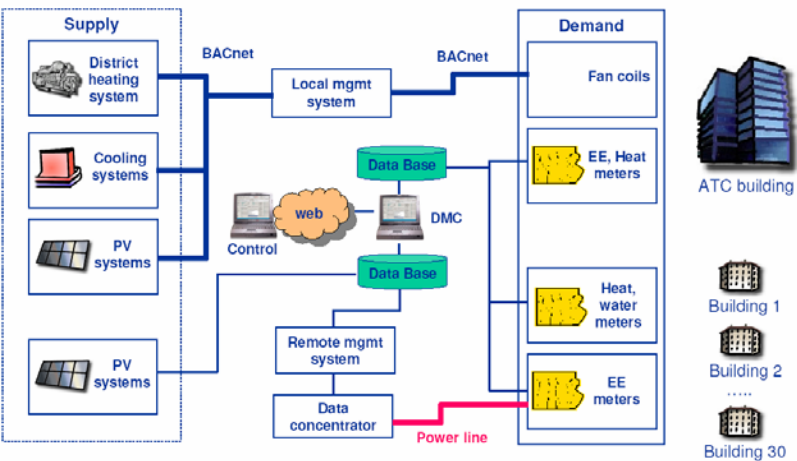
Supply

District heating system

Cooling systems

PV systems

PV systems

BACnet

Local mgmt system

BACnet

Demand

Fan coils

Data Base

EE, Heat meters

web

Control

DMC

Data Base

Heat, water meters

Remote mgmt system

Data concentrator

Power line

EE meters

ATC building

Building 1

Building 2

.....

Building 30